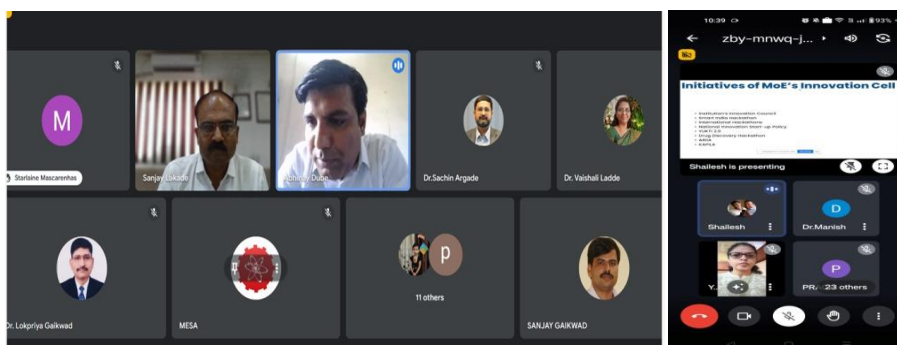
M
Starlaine Mascarenhas
Sanjay Lakade
Abhinay Dube
Dr.Sachin Argade
Dr. Vaishali Ladde
Dr. Lokpriya Gaikwad
MESA
p
11 others
SANJAY GAIKWAD

10:39
93%
zby-mnwq-j...
Initiatives of MoE's Innovation Cell
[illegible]
Shailesh is presenting
Shailesh
D
Dr.Manish
Y
P
PR
23 others